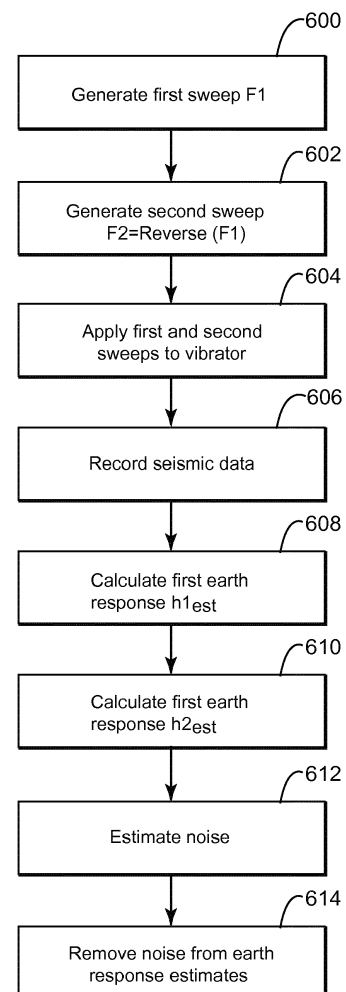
600

Generate first sweep F1

602

Generate second sweep F2=Reverse (F1)

604

Apply first and second sweeps to vibrator

606

Record seismic data

608

Calculate first earth response $h1_{est}$

610

Calculate first earth response $h2_{est}$

612

Estimate noise

614

Remove noise from earth response estimates